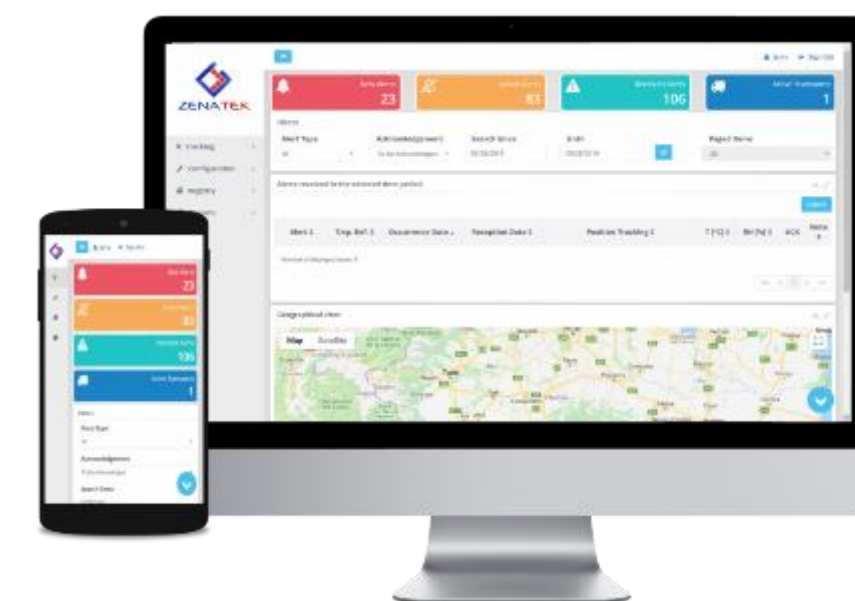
ZENATEK

23

83

106

1

Alerts

Alert Type

Acknowledgement

Search Since

Until

Report Name

Tracking

Configuration

Registry

Alerts received in the selected time period

Alert

Trip Ref.

Occurrence Date

Reception Date

Position Tracking

ACK

Geographical view

Map

Satellite

23

83

106

1

Alerts

Alert Type

Acknowledgement

Search Since